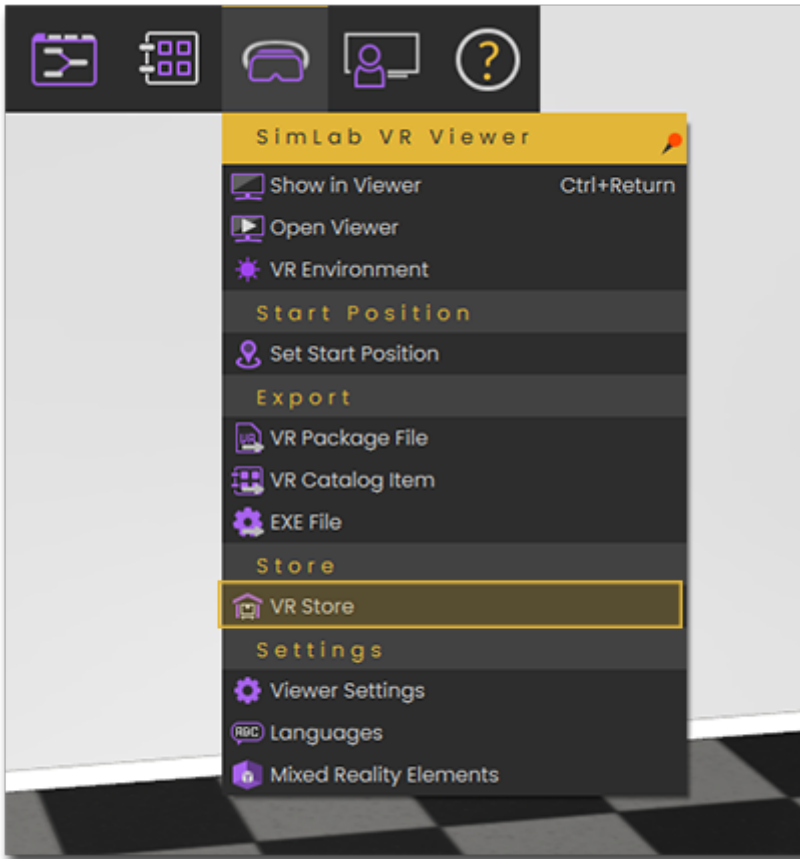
SimLab VR Viewer

Show in Viewer Ctrl+Return
Open Viewer
VR Environment

Start Position

Set Start Position

Export

VR Package File
VR Catalog Item
EXE File

Store

VR Store

Settings

Viewer Settings
Languages
Mixed Reality Elements